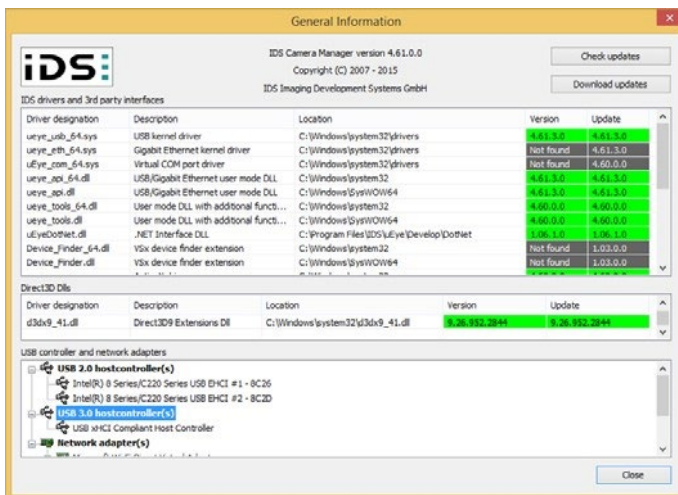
General Information

iDS

IDS Camera Manager version 4.61.0.0
Copyright (C) 2007 - 2015
IDS Imaging Development Systems GmbH

Check updates

Download updates

IDS drivers and 3rd party interfaces

| Driver designation | Description | Location | Version | Update |
|---|---|---|---|---|
| ueye_usb_64.sys | USB kernel driver | C:\Windows\system32\drivers | 4.61.3.0 | 4.61.3.0 |
| ueye_eth_64.sys | Gigabit Ethernet kernel driver | C:\Windows\system32\drivers | Not found | 4.61.3.0 |
| uEye_com_64.sys | Virtual COM port driver | C:\Windows\system32\drivers | Not found | 4.60.0.0 |
| ueye_api_64.dll | USB/Gigabit Ethernet user mode DLL | C:\Windows\system32 | 4.61.3.0 | 4.61.3.0 |
| ueye_api.dll | USB/Gigabit Ethernet user mode DLL | C:\Windows\SysWOW64 | 4.61.3.0 | 4.61.3.0 |
| ueye_tools_64.dll | User mode DLL with additional functi... | C:\Windows\system32 | 4.60.0.0 | 4.60.0.0 |
| ueye_tools.dll | User mode DLL with additional functi... | C:\Windows\SysWOW64 | 4.60.0.0 | 4.60.0.0 |
| uEyeDotNet.dll | .NET Interface DLL | C:\Program Files\IDS\uEye\Develop\DotNet | 1.06.1.0 | 1.06.1.0 |
| Device_Finder_64.dll | VSx device finder extension | C:\Windows\system32 | Not found | 1.03.0.0 |
| Device_Finder.dll | VSx device finder extension | C:\Windows\SysWOW64 | Not found | 1.03.0.0 |

Direct3D Dlls

| Driver designation | Description | Location | Version | Update |
|---|---|---|---|---|
| d3dx9_41.dll | Direct3D9 Extensions Dll | C:\Windows\system32\d3dx9_41.dll | 9.26.952.2844 | 9.26.952.2844 |

USB controller and network adapters

USB 2.0 hostcontroller(s)
Intel(R) 8 Series/C220 Series USB EHCI #1 - 8C26
Intel(R) 8 Series/C220 Series USB EHCI #2 - 8C2D
USB 3.0 hostcontroller(s)
USB xHCI Compliant Host Controller
Network adapter(s)
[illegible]

Close